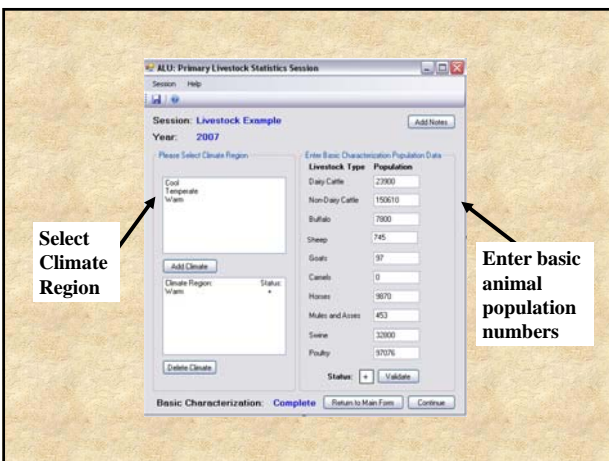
ALU: Primary Livestock Statistics Session

Session Help

Session: Livestock Example

Year: 2007

Add Notes

Please Select Climate Region

Cool
Temperate
Warm

Add Climate

| Climate Region: | Status: |
|---|---|
| Warm | + |

Delete Climate

Enter Basic Characterization Population Data

| Livestock Type | Population |
|---|---|
| Dairy Cattle | 23900 |
| Non-Dairy Cattle | 150610 |
| Buffalo | 7800 |
| Sheep | 745 |
| Goats | 97 |
| Camels | 0 |
| Horses | 9870 |
| Mules and Asses | 453 |
| Swine | 32800 |
| Poultry | 97076 |

Status: + Validate

Basic Characterization: Complete Return to Main Form Continue

Select Climate Region

Enter basic animal population numbers